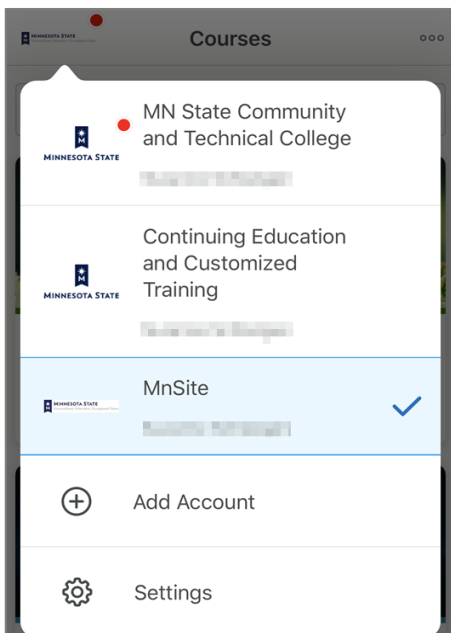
MINNESOTA STATE

Courses

MINNESOTA STATE

MN State Community and Technical College

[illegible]

MINNESOTA STATE

Continuing Education and Customized Training

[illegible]

MINNESOTA STATE

MnSite

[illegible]

Add Account

Settings